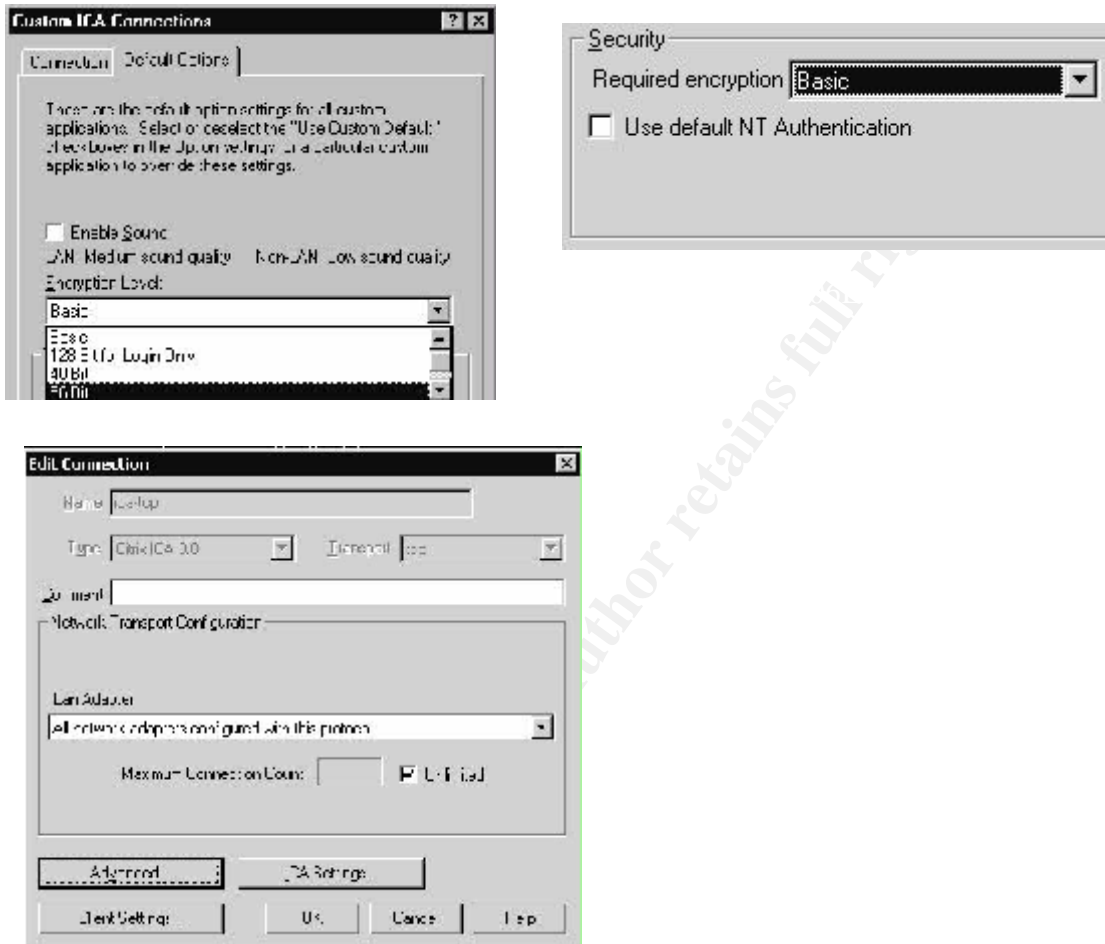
Custom ICA Connections

Connection | Default Options

These are the default option settings for all custom applications. Select or deselect the "Use Custom Default" check boxes in the Option settings for a particular custom application to override these settings.

Enable Sound

LAN: Medium sound quality    Non-LAN: Low sound quality

Encryption Level:

Basic

Basic

128 Bit (Login Only)

40 Bit

56 Bit

Security

Required encryption Basic

Use default NT Authentication

Edit Connection

Name ica-tcp

Type Citrix ICA 3.0    Transport tcp

Comment

Network Transport Configuration

Lan Adapter

All network adapters configured with this protocol

Maximum Connection Count:    Unlimited

Advanced    ICA Settings

Client Settings    OK    Cancel    Help

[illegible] author retains full r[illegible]